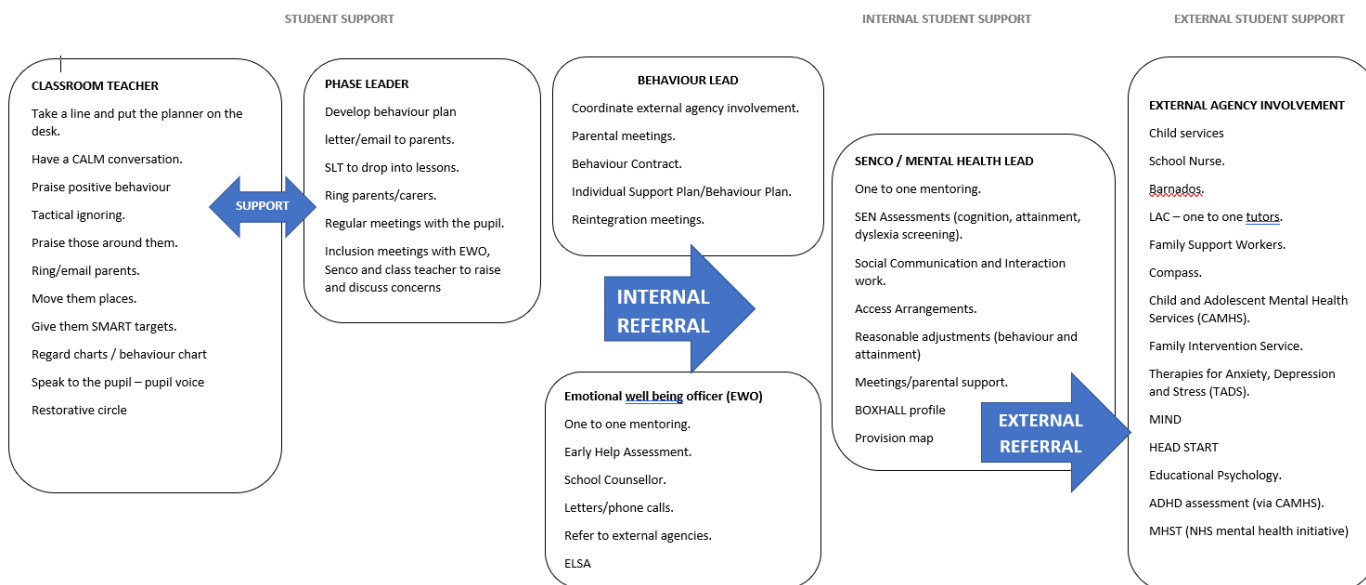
STUDENT SUPPORT

INTERNAL STUDENT SUPPORT

EXTERNAL STUDENT SUPPORT

CLASSROOM TEACHER

Take a line and put the planner on the desk.

Have a CALM conversation.

Praise positive behaviour

Tactical ignoring.

Praise those around them.

Ring/email parents.

Move them places.

Give them SMART targets.

Regard charts / behaviour chart

Speak to the pupil – pupil voice

Restorative circle

SUPPORT

PHASE LEADER

Develop behaviour plan

letter/email to parents.

SLT to drop into lessons.

Ring parents/carers.

Regular meetings with the pupil.

Inclusion meetings with EWO, Senco and class teacher to raise and discuss concerns

BEHAVIOUR LEAD

Coordinate external agency involvement.

Parental meetings.

Behaviour Contract.

Individual Support Plan/Behaviour Plan.

Reintegration meetings.

INTERNAL REFERRAL

Emotional well being officer (EWO)

One to one mentoring.

Early Help Assessment.

School Counsellor.

Letters/phone calls.

Refer to external agencies.

ELSA

SENCO / MENTAL HEALTH LEAD

One to one mentoring.

SEN Assessments (cognition, attainment, dyslexia screening).

Social Communication and Interaction work.

Access Arrangements.

Reasonable adjustments (behaviour and attainment)

Meetings/parental support.

BOXHALL profile

Provision map

EXTERNAL REFERRAL

EXTERNAL AGENCY INVOLVEMENT

Child services

School Nurse.

Barnados.

LAC – one to one tutors.

Family Support Workers.

Compass.

Child and Adolescent Mental Health Services (CAMHS).

Family Intervention Service.

Therapies for Anxiety, Depression and Stress (TADS).

MIND

HEAD START

Educational Psychology.

ADHD assessment (via CAMHS).

MHST (NHS mental health initiative)